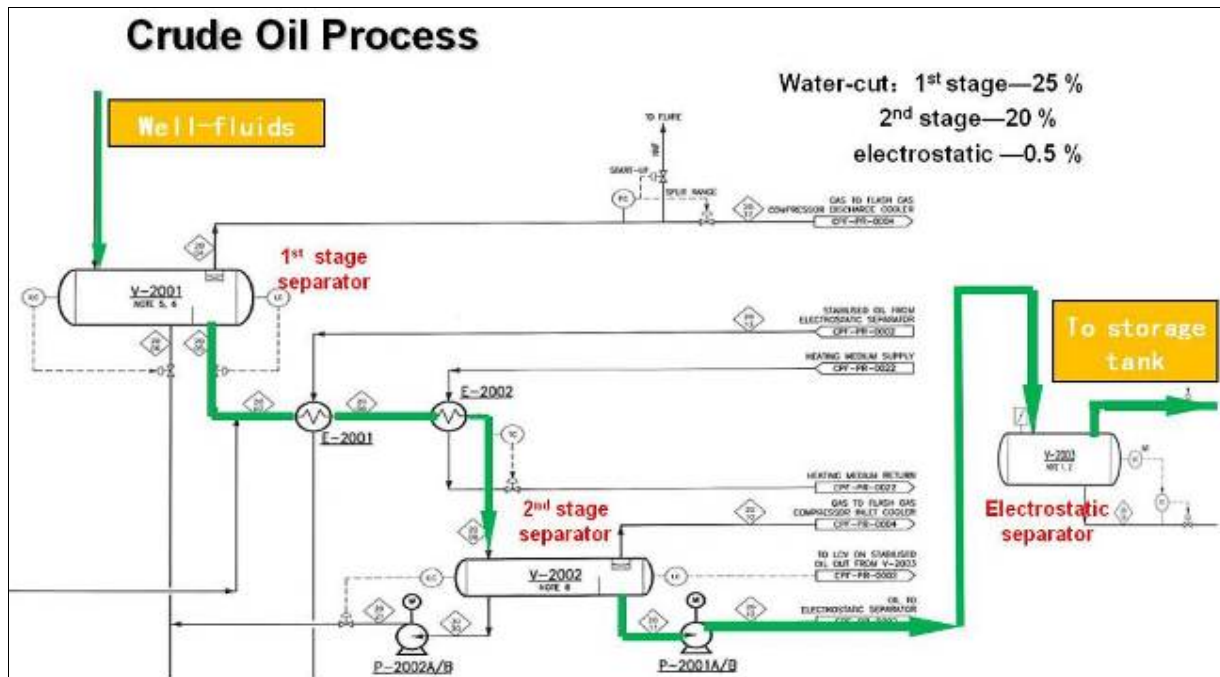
Crude Oil Process

Water-cut：1$^{st}$ stage—25 %
2$^{nd}$ stage—20 %
electrostatic —0.5 %

Well-fluids

TO FLARE
START-UP
SPLIT RANGE
PC
GAS TO FLASH GAS COMPRESSOR DISCHARGE COOLER
CPF-PR-0004

1$^{st}$ stage separator

V-2001
NOTE 5, 6

STABILISED OIL FROM ELECTROSTATIC SEPARATOR
CPF-PR-0002

HEATING MEDIUM SUPPLY
CPF-PR-0022

E-2002

E-2001

TC

HEATING MEDIUM RETURN
CPF-PR-0022

GAS TO FLASH GAS COMPRESSOR INLET COOLER
CPF-PR-0004

2$^{nd}$ stage separator

TO LCV ON STABILISED OIL OUT FROM V-2003
CPF-PR-0003

V-2002
NOTE 8

OIL TO ELECTROSTATIC SEPARATOR

P-2002A/B

P-2001A/B

To storage tank

V-2203
NOTE 1, 2

Electrostatic separator